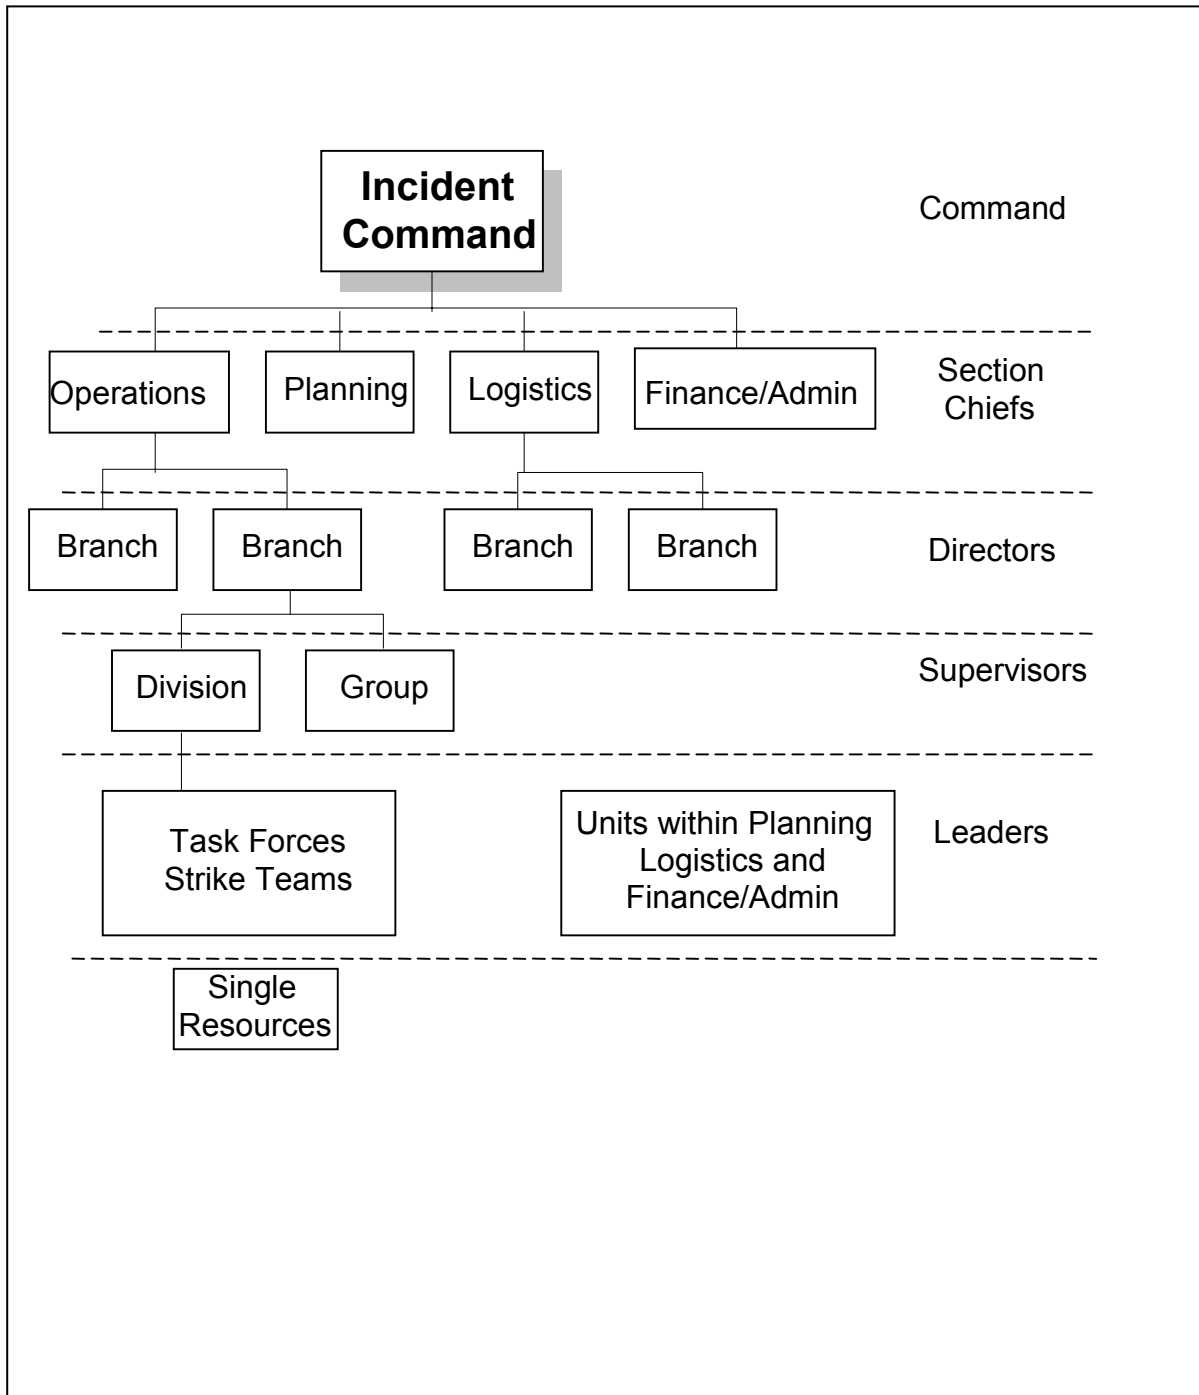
Incident Command

Command

Operations

Planning

Logistics

Finance/Admin

Section Chiefs

Branch

Branch

Branch

Branch

Directors

Division

Group

Supervisors

Task Forces Strike Teams

Units within Planning Logistics and Finance/Admin

Leaders

Single Resources